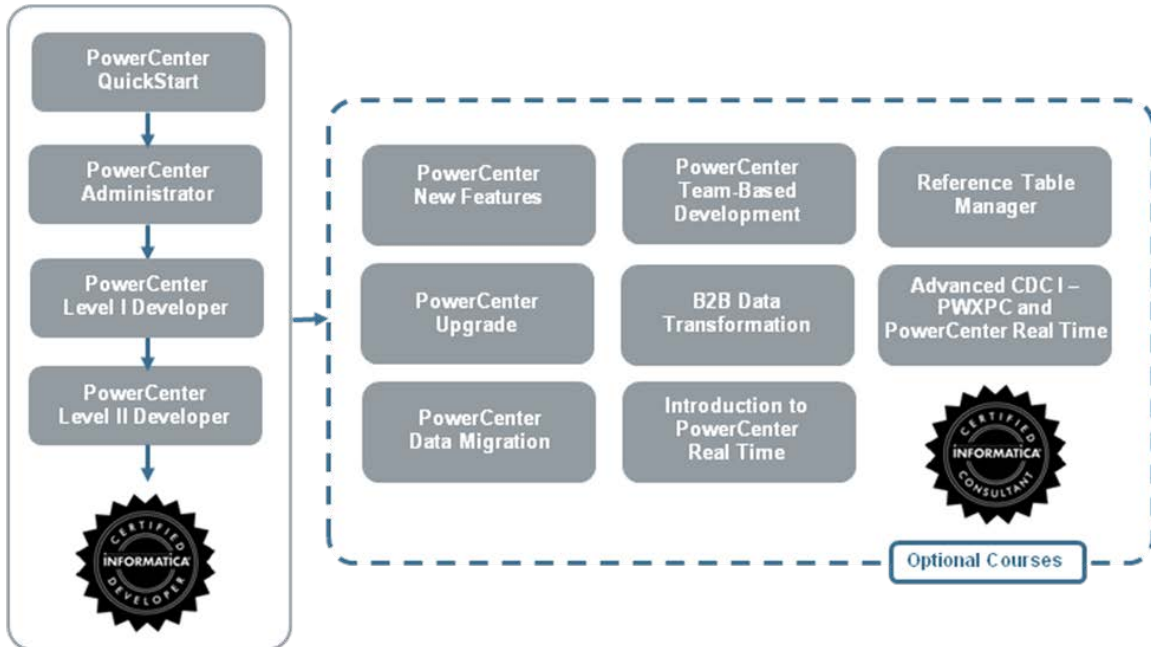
PowerCenter QuickStart

PowerCenter Administrator

PowerCenter Level I Developer

PowerCenter Level II Developer

CERTIFIED INFORMATICA DEVELOPER

PowerCenter New Features

PowerCenter Team-Based Development

Reference Table Manager

PowerCenter Upgrade

B2B Data Transformation

Advanced CDC I – PWXPC and PowerCenter Real Time

PowerCenter Data Migration

Introduction to PowerCenter Real Time

CERTIFIED INFORMATICA CONSULTANT

Optional Courses